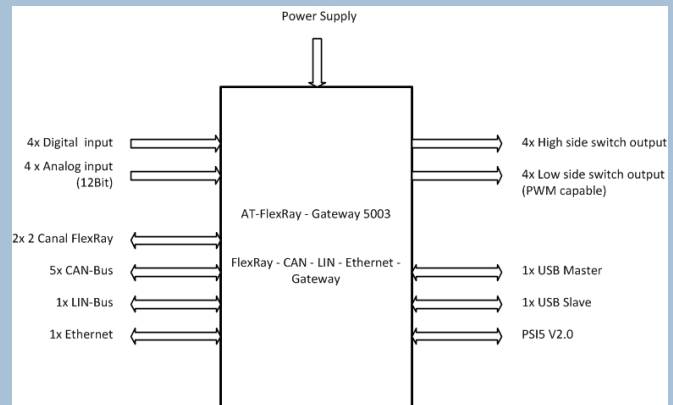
Power Supply

4x Digital input
4 x Analog input (12Bit)

2x 2 Canal FlexRay
5x CAN-Bus
1x LIN-Bus
1x Ethernet

AT-FlexRay - Gateway 5003

FlexRay - CAN - LIN - Ethernet - Gateway

4x High side switch output
4x Low side switch output (PWM capable)

1x USB Master
1x USB Slave
PSI5 V2.0